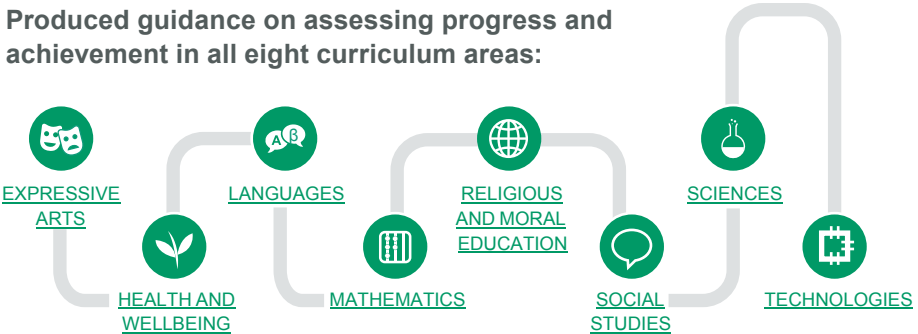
Produced guidance on assessing progress and achievement in all eight curriculum areas:

A β

EXPRESSIVE ARTS

HEALTH AND WELLBEING

LANGUAGES

MATHEMATICS

RELIGIOUS AND MORAL EDUCATION

SOCIAL STUDIES

SCIENCES

TECHNOLOGIES